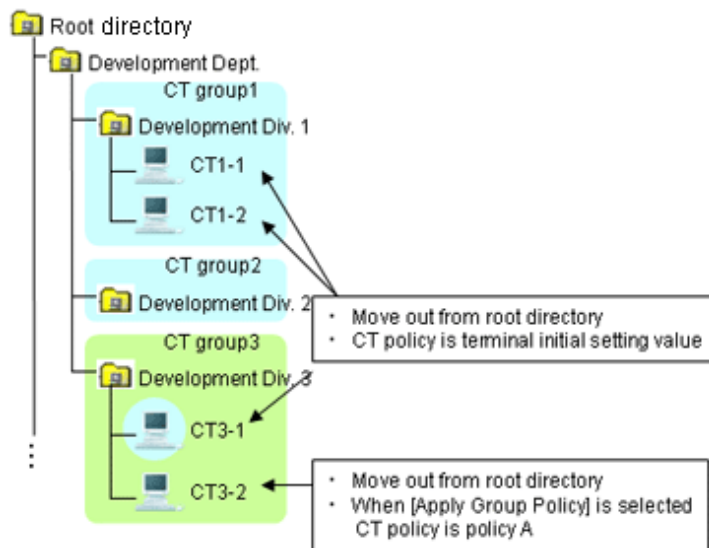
Root directory
Development Dept.
CT group1
Development Div. 1
CT1-1
CT1-2
CT group2
Development Div. 2
CT group3
Development Div. 3
CT3-1
CT3-2
⋮

・ Move out from root directory
・ CT policy is terminal initial setting value

・ Move out from root directory
・ When [Apply Group Policy] is selected CT policy is policy A